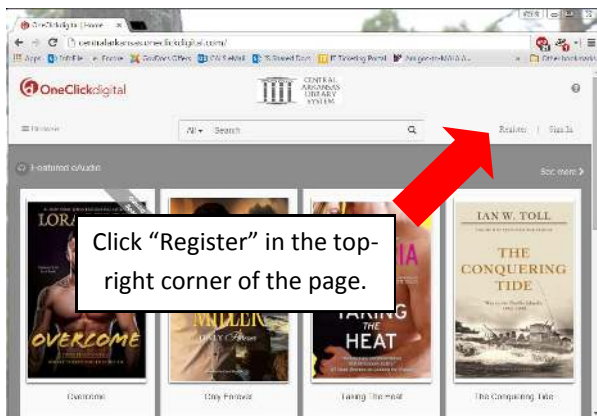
OneClickdigital | Home ×

centralarkansas.oneclickdigital.com/

Apps

Other bookmarks

OneClickdigital

CENTRAL ARKANSAS LIBRARY SYSTEM

Browse

All ▾ Search

Register | Sign In

Featured eAudio

See more >

LORA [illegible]

OVERCOME

MILLER

TAKING THE HEAT

IAN W. TOLL

THE CONQUERING TIDE

Click “Register” in the top-right corner of the page.

Overcome

Only Forever

Taking The Heat

The Conquering Tide